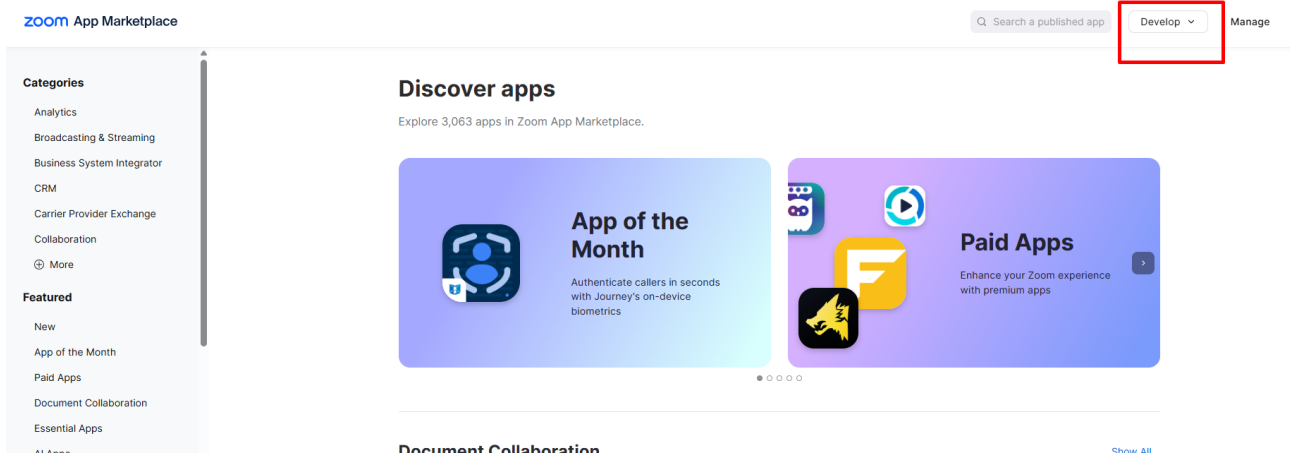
zoom App Marketplace

Search a published app

Develop

Manage

Categories

Analytics

Broadcasting & Streaming

Business System Integrator

CRM

Carrier Provider Exchange

Collaboration

More

Featured

New

App of the Month

Paid Apps

Document Collaboration

Essential Apps

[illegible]

Discover apps

Explore 3,063 apps in Zoom App Marketplace.

App of the Month

Authenticate callers in seconds with Journey's on-device biometrics

Paid Apps

Enhance your Zoom experience with premium apps

Document Collaboration

Show All